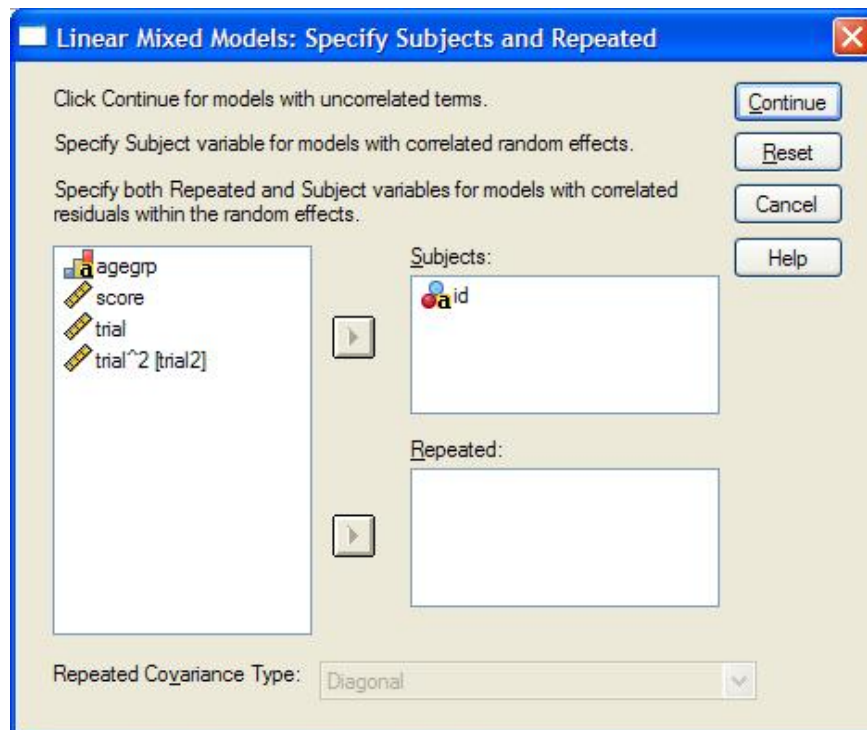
Linear Mixed Models: Specify Subjects and Repeated

Click Continue for models with uncorrelated terms.

Specify Subject variable for models with correlated random effects.

Specify both Repeated and Subject variables for models with correlated residuals within the random effects.

Continue
Reset
Cancel
Help

agegrp
score
trial
trial^2 [trial2]

Subjects:
id

Repeated:

Repeated Covariance Type: Diagonal